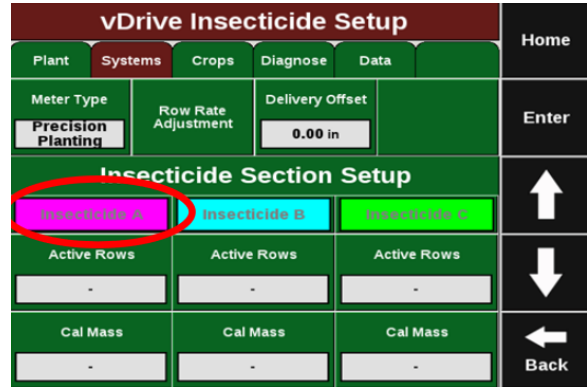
vDrive Insecticide Setup

Home

Plant | Systems | Crops | Diagnose | Data

Meter Type
Precision Planting

Row Rate Adjustment

Delivery Offset
0.00 in

Enter

Insecticide Section Setup

Insecticide A | Insecticide B | Insecticide C

Active Rows | Active Rows | Active Rows
- | - | -

Cal Mass | Cal Mass | Cal Mass
- | - | -

Back